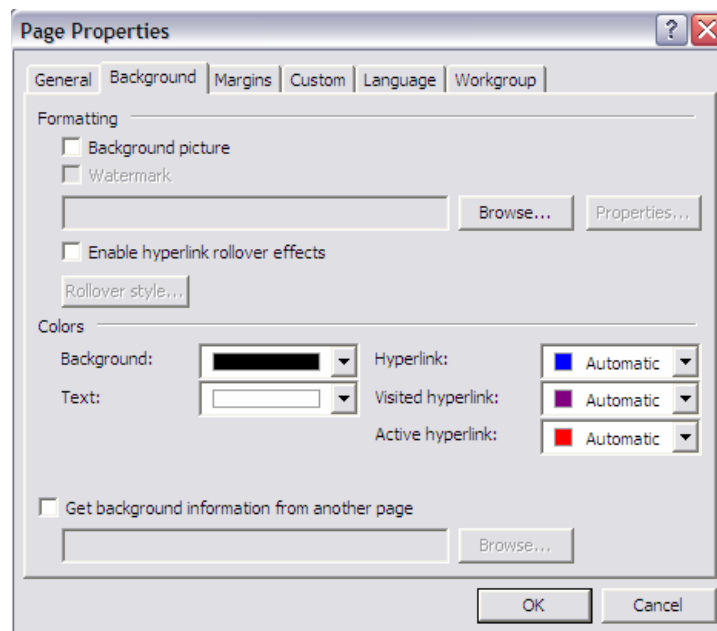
Page Properties

?

General | Background | Margins | Custom | Language | Workgroup

Formatting

Background picture

Watermark

Browse...

Properties...

Enable hyperlink rollover effects

Rollover style...

Colors

Background:

Text:

Hyperlink: Automatic

Visited hyperlink: Automatic

Active hyperlink: Automatic

Get background information from another page

Browse...

OK

Cancel